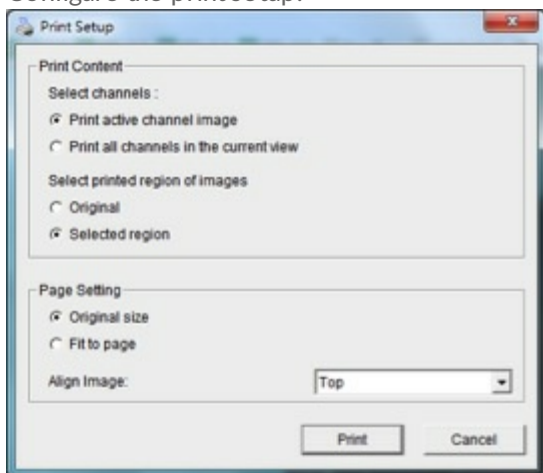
Configure the printsetup.

Print Setup

Print Content

Select channels :

Print active channel image

Print all channels in the current view

Select printed region of images

Original

Selected region

Page Setting

Original size

Fit to page

Align Image:

Top

Print

Cancel